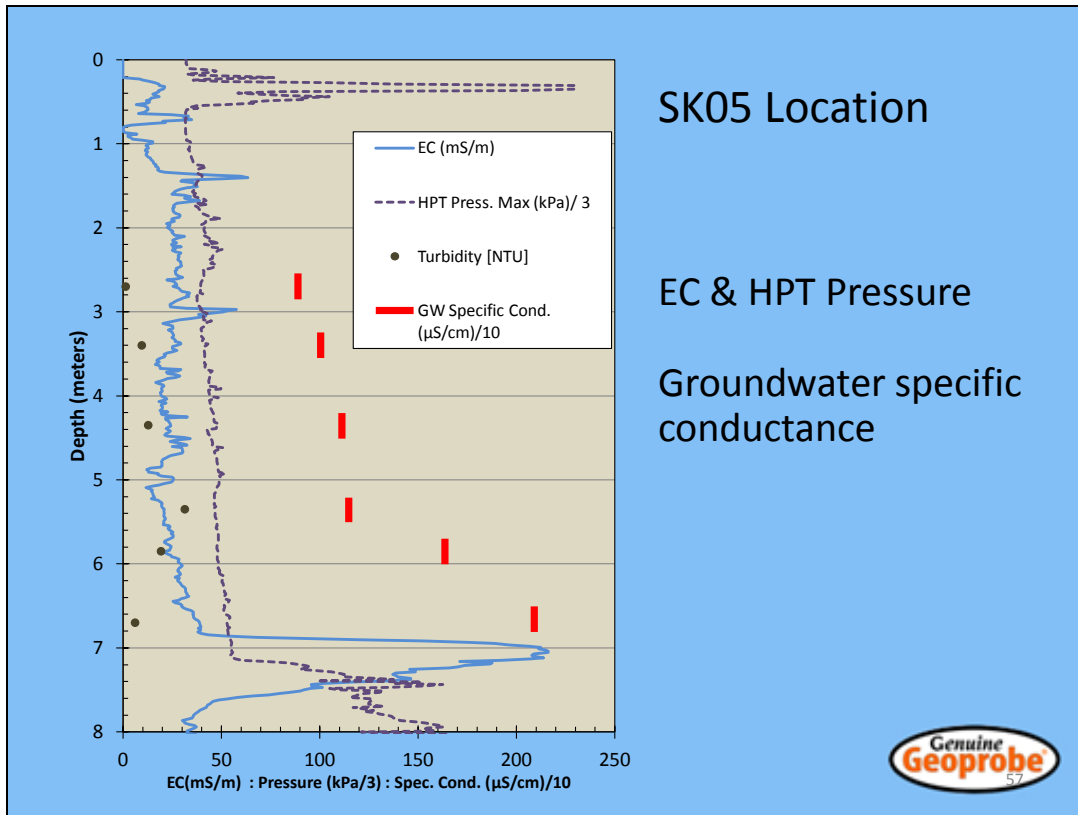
SK05 Location

EC & HPT Pressure

Groundwater specific conductance

0
1
2
3
4
5
6
7
8

Depth (meters)

EC (mS/m)
HPT Press. Max (kPa)/ 3
Turbidity [NTU]
GW Specific Cond. (µS/cm)/10

0 50 100 150 200 250

EC(mS/m) : Pressure (kPa/3) : Spec. Cond. (µS/cm)/10

Genuine Geoprobe

57